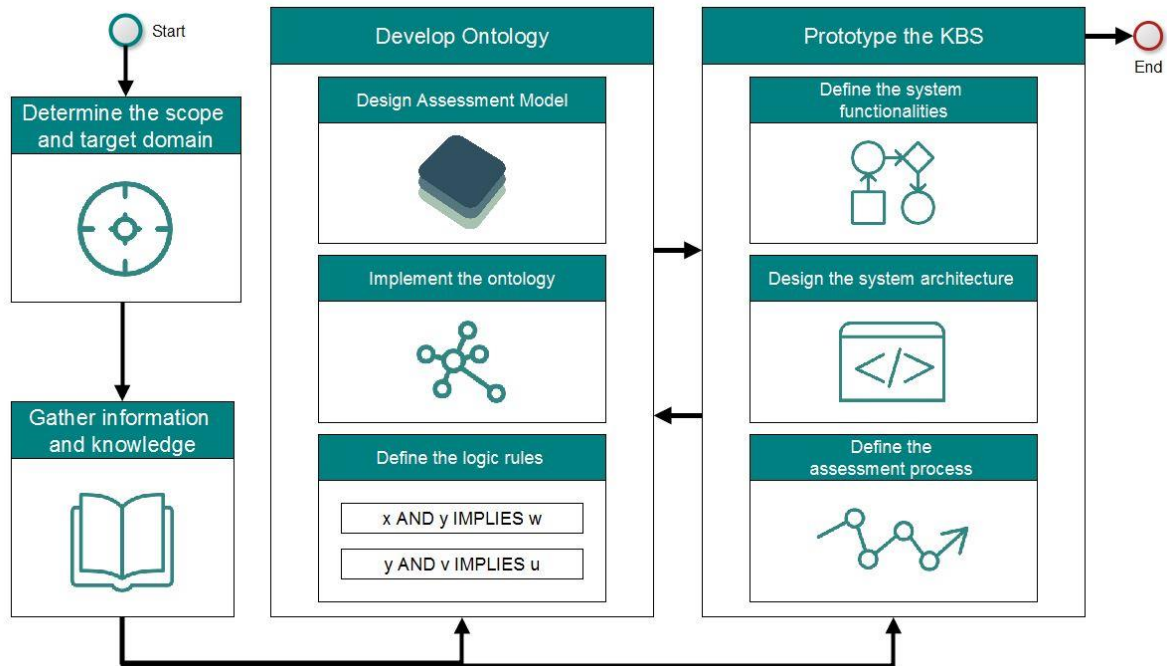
Start

Determine the scope and target domain

Gather information and knowledge

Develop Ontology

Design Assessment Model

Implement the ontology

Define the logic rules

x AND y IMPLIES w

y AND v IMPLIES u

Prototype the KBS

End

Define the system functionalities

Design the system architecture

Define the assessment process